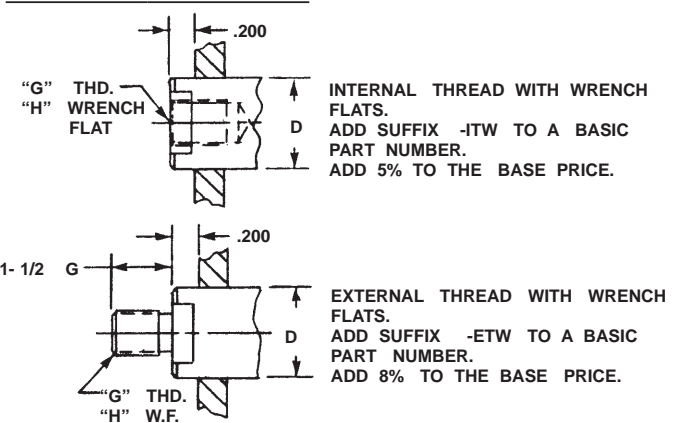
.200

"G" THD.
"H" WRENCH FLAT

D

INTERNAL THREAD WITH WRENCH FLATS.
ADD SUFFIX -ITW TO A BASIC PART NUMBER.
ADD 5% TO THE BASE PRICE.

.200

1- 1/2 G

D

"G" THD.
"H" W.F.

EXTERNAL THREAD WITH WRENCH FLATS.
ADD SUFFIX -ETW TO A BASIC PART NUMBER.
ADD 8% TO THE BASE PRICE.